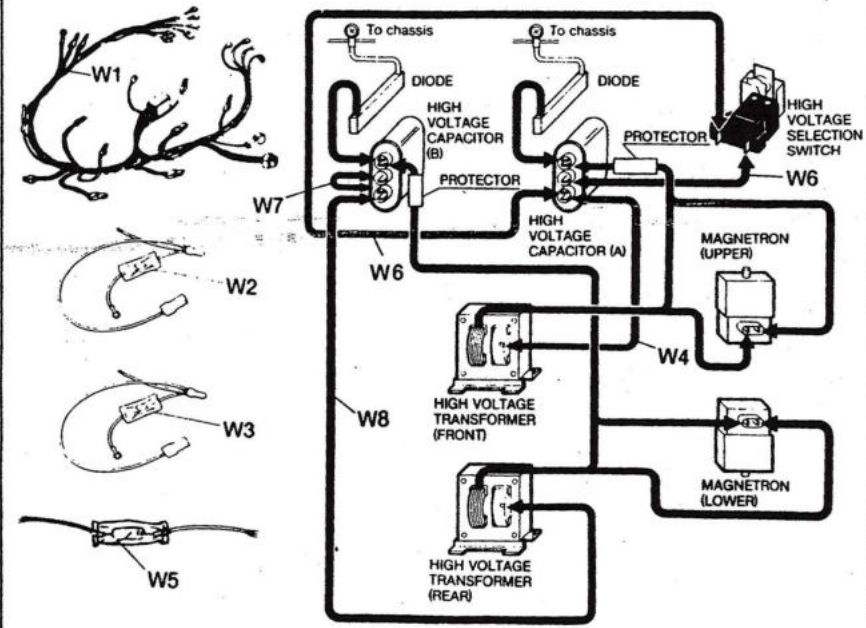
W1

W2

W3

W5

To chassis

To chassis

DIODE

DIODE

HIGH VOLTAGE CAPACITOR (B)

PROTECTOR

HIGH VOLTAGE SELECTION SWITCH

PROTECTOR

W7

W6

W6

HIGH VOLTAGE CAPACITOR (A)

MAGNETRON (UPPER)

W4

W8

HIGH VOLTAGE TRANSFORMER (FRONT)

MAGNETRON (LOWER)

HIGH VOLTAGE TRANSFORMER (REAR)